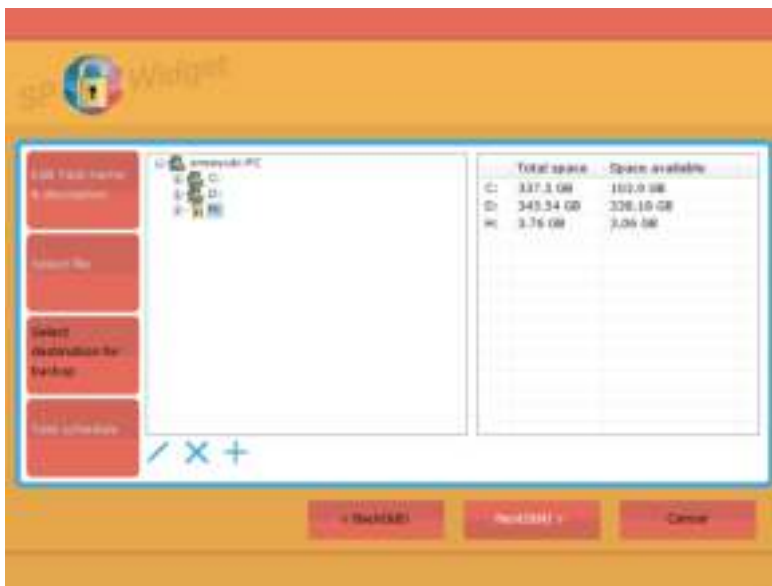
SP Widget

Edit Task name & description

Select file

Select destination for backup

Task schedule

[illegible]-PC
C:
D:
H:

| | Total space | Space available |
|---|---|---|
| C: | 337.3 GB | 102.0 GB |
| D: | 345.54 GB | 320.10 GB |
| H: | 3.76 GB | 3.06 GB |

< Back(&B)

Next(&N) >

Cancel